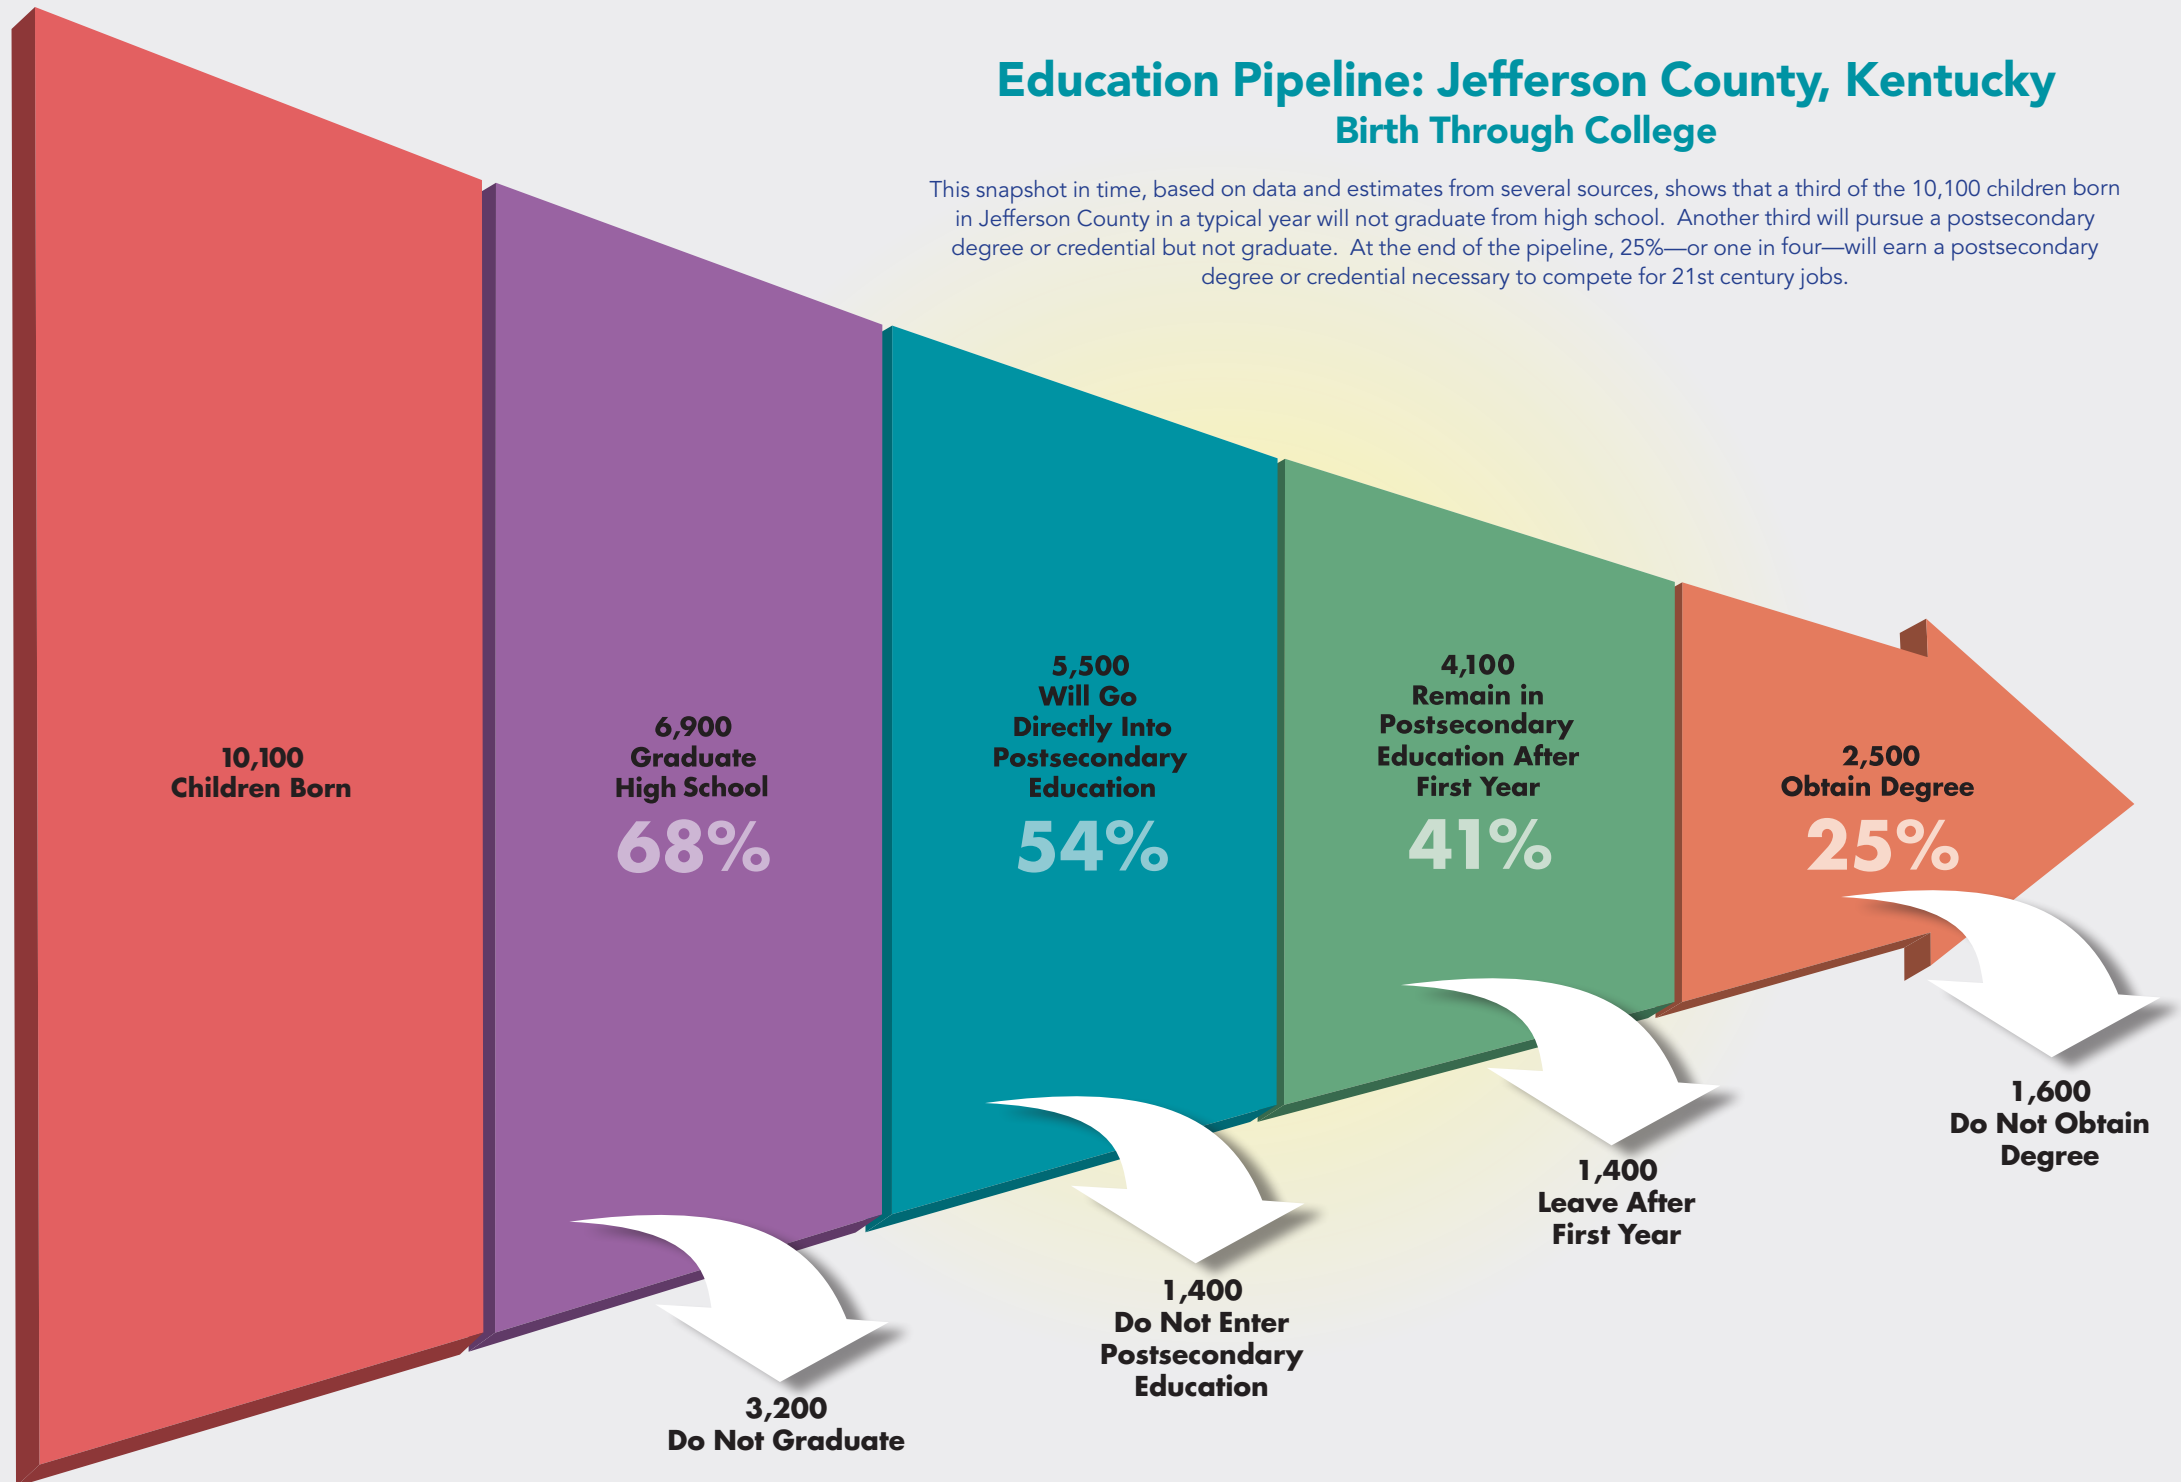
Education Pipeline: Jefferson County, Kentucky
Birth Through College

This snapshot in time, based on data and estimates from several sources, shows that a third of the 10,100 children born in Jefferson County in a typical year will not graduate from high school. Another third will pursue a postsecondary degree or credential but not graduate. At the end of the pipeline, 25%—or one in four—will earn a postsecondary degree or credential necessary to compete for 21st century jobs.

10,100
Children Born

6,900
Graduate
High School
68%

5,500
Will Go
Directly Into
Postsecondary
Education
54%

4,100
Remain in
Postsecondary
Education After
First Year
41%

2,500
Obtain Degree
25%

3,200
Do Not Graduate

1,400
Do Not Enter
Postsecondary
Education

1,400
Leave After
First Year

1,600
Do Not Obtain
Degree